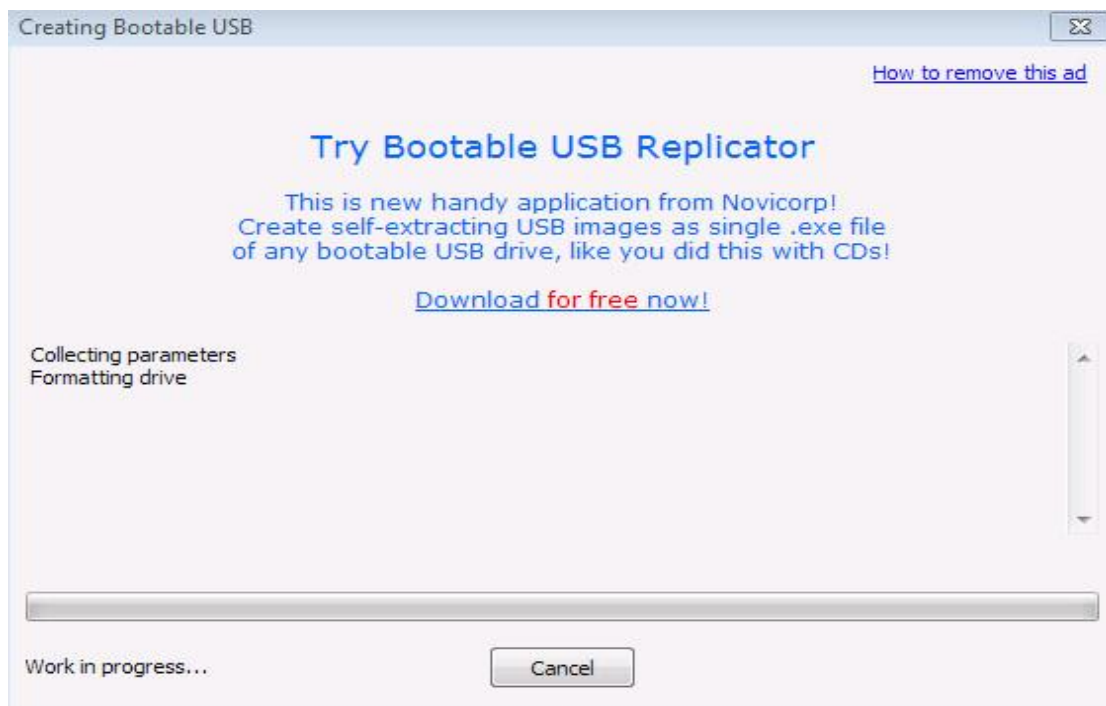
Creating Bootable USB

How to remove this ad

Try Bootable USB Replicator

This is new handy application from Novicorp!
Create self-extracting USB images as single .exe file of any bootable USB drive, like you did this with CDs!

Download for free now!

Collecting parameters
Formatting drive

Work in progress...

Cancel